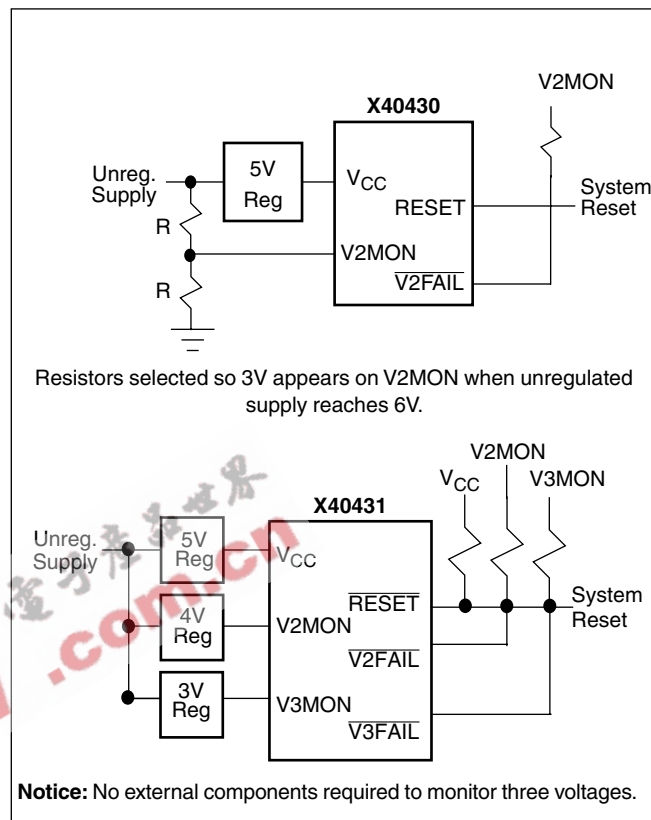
X40430

V2MON

Unreg. Supply

5V Reg

$V_{CC}$

RESET

System Reset

R

V2MON

R

$\overline{V2FAIL}$

Resistors selected so 3V appears on V2MON when unregulated supply reaches 6V.

V2MON

$V_{CC}$

V3MON

X40431

Unreg. Supply

5V Reg

$V_{CC}$

$\overline{RESET}$

System Reset

4V Reg

V2MON

$\overline{V2FAIL}$

3V Reg

V3MON

$\overline{V3FAIL}$

.com.cn

**Notice:** No external components required to monitor three voltages.